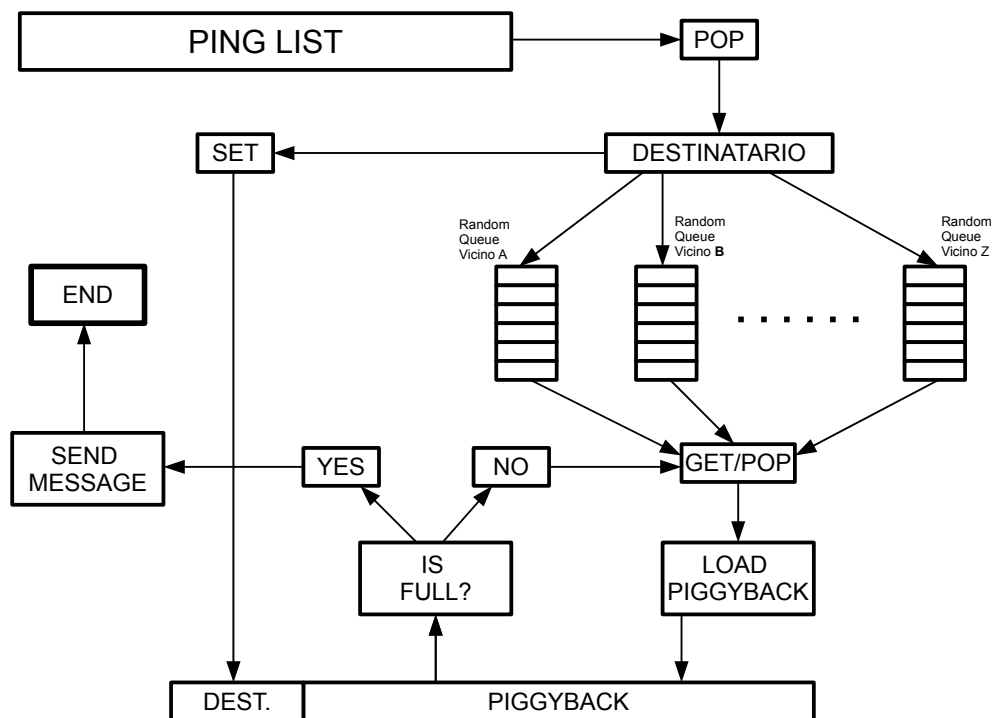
PING LIST

POP

SET

DESTINATARIO

Random Queue Vicino A

Random Queue Vicino **B**

Random Queue Vicino Z

END

. . . . . .

SEND MESSAGE

YES

NO

GET/POP

IS FULL?

LOAD PIGGYBACK

DEST.

PIGGYBACK